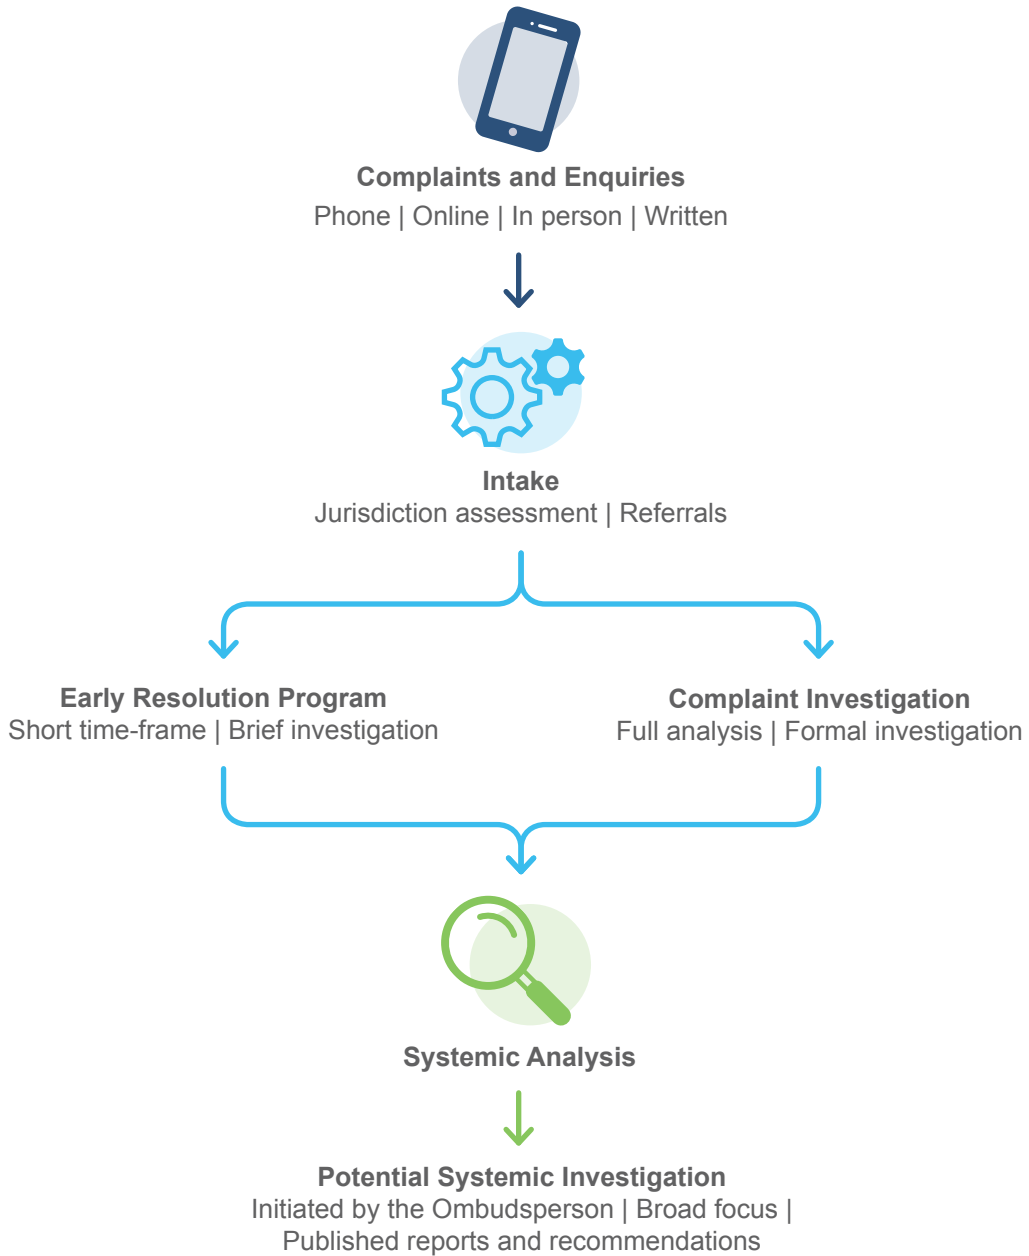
Complaints and Enquiries
Phone | Online | In person | Written

Intake
Jurisdiction assessment | Referrals

Early Resolution Program
Short time-frame | Brief investigation

Complaint Investigation
Full analysis | Formal investigation

Systemic Analysis

Potential Systemic Investigation
Initiated by the Ombudsperson | Broad focus | Published reports and recommendations